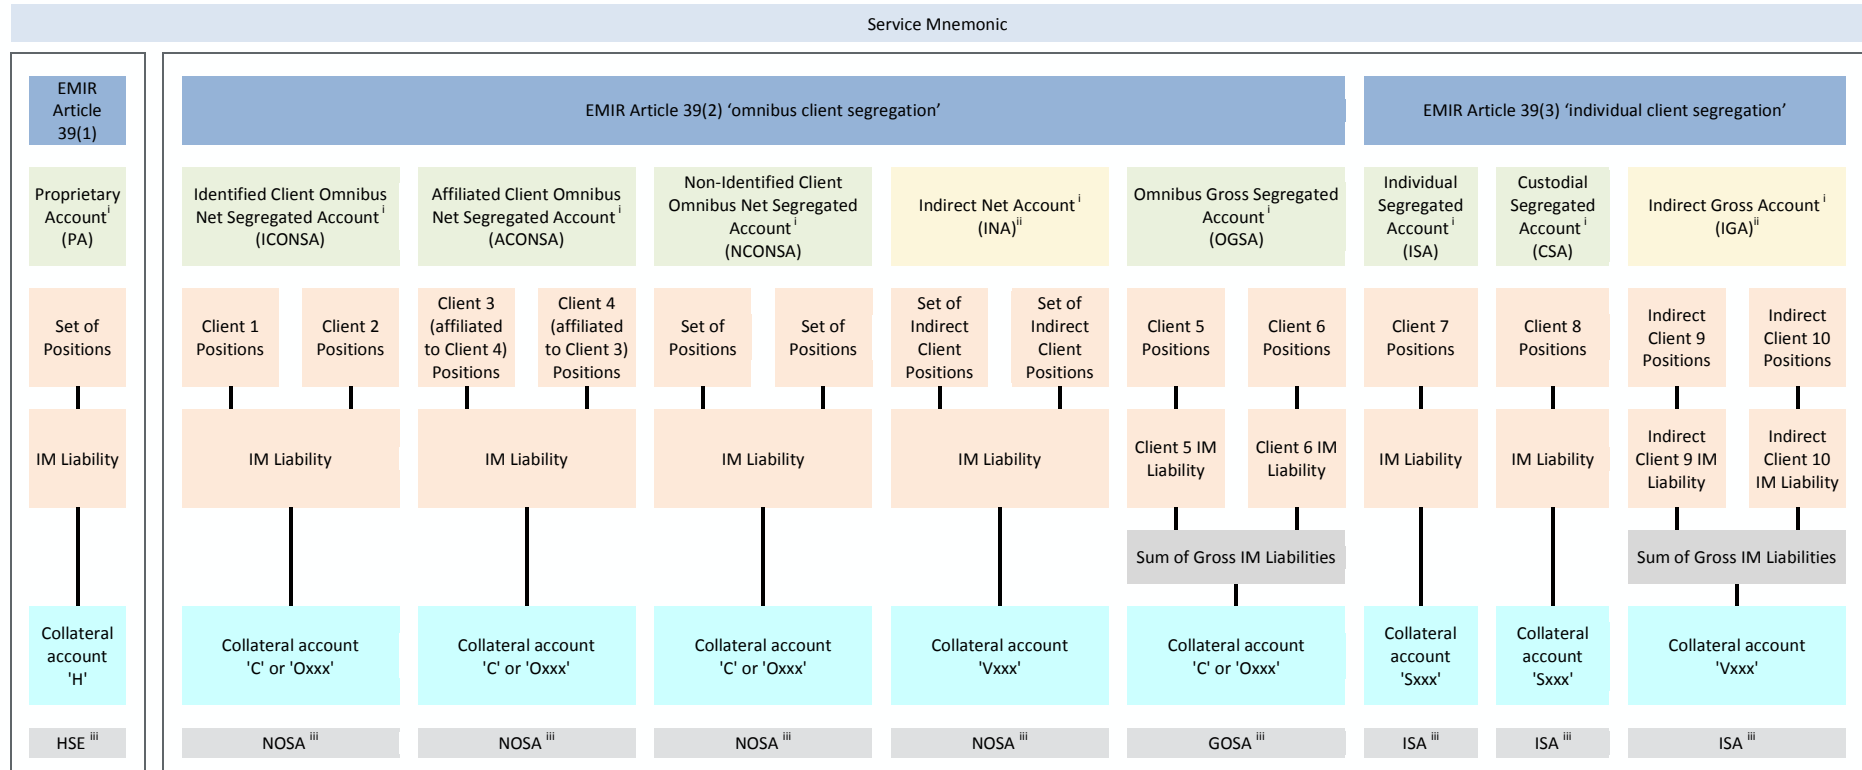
Service Mnemonic

EMIR Article 39(1)

Proprietary Account$^{i}$ (PA)

Set of Positions

IM Liability

Collateral account 'H'

HSE $^{iii}$

EMIR Article 39(2) 'omnibus client segregation'

Identified Client Omnibus Net Segregated Account$^{i}$ (ICONSA)

Client 1 Positions

Client 2 Positions

IM Liability

Collateral account 'C' or 'Oxxx'

NOSA $^{iii}$

Affiliated Client Omnibus Net Segregated Account$^{i}$ (ACONSA)

Client 3 (affiliated to Client 4) Positions

Client 4 (affiliated to Client 3) Positions

IM Liability

Collateral account 'C' or 'Oxxx'

NOSA $^{iii}$

Non-Identified Client Omnibus Net Segregated Account$^{i}$ (NCONSA)

Set of Positions

Set of Positions

IM Liability

Collateral account 'C' or 'Oxxx'

NOSA $^{iii}$

Indirect Net Account$^{i}$ (INA)$^{ii}$

Set of Indirect Client Positions

Set of Indirect Client Positions

IM Liability

Collateral account 'Vxxx'

NOSA $^{iii}$

Omnibus Gross Segregated Account$^{i}$ (OGSA)

Client 5 Positions

Client 6 Positions

Client 5 IM Liability

Client 6 IM Liability

Sum of Gross IM Liabilities

Collateral account 'C' or 'Oxxx'

GOSA $^{iii}$

EMIR Article 39(3) 'individual client segregation'

Individual Segregated Account$^{i}$ (ISA)

Client 7 Positions

IM Liability

Collateral account 'Sxxx'

ISA $^{iii}$

Custodial Segregated Account$^{i}$ (CSA)

Client 8 Positions

IM Liability

Collateral account 'Sxxx'

ISA $^{iii}$

Indirect Gross Account$^{i}$ (IGA)$^{ii}$

Indirect Client 9 Positions

Indirect Client 10 Positions

Indirect Client 9 IM Liability

Indirect Client 10 IM Liability

Sum of Gross IM Liabilities

Collateral account 'Vxxx'

ISA $^{iii}$